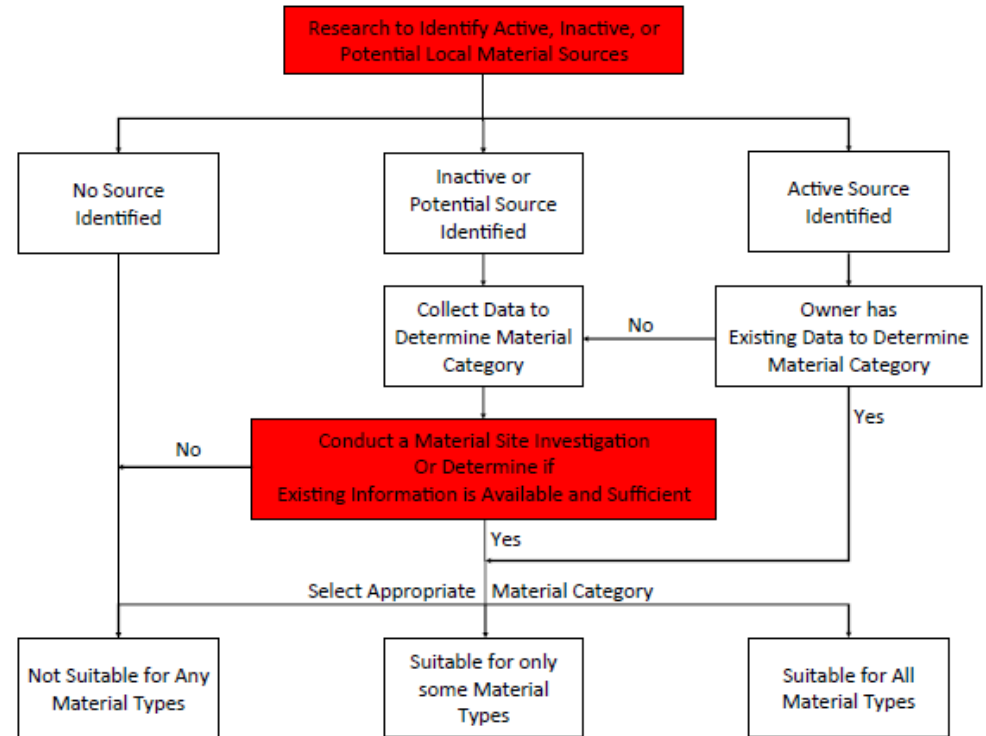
Research to Identify Active, Inactive, or Potential Local Material Sources

No Source Identified

Inactive or Potential Source Identified

Active Source Identified

Collect Data to Determine Material Category

No

Owner has Existing Data to Determine Material Category

Yes

No

Conduct a Material Site Investigation Or Determine if Existing Information is Available and Sufficient

Yes

Select Appropriate Material Category

Not Suitable for Any Material Types

Suitable for only some Material Types

Suitable for All Material Types